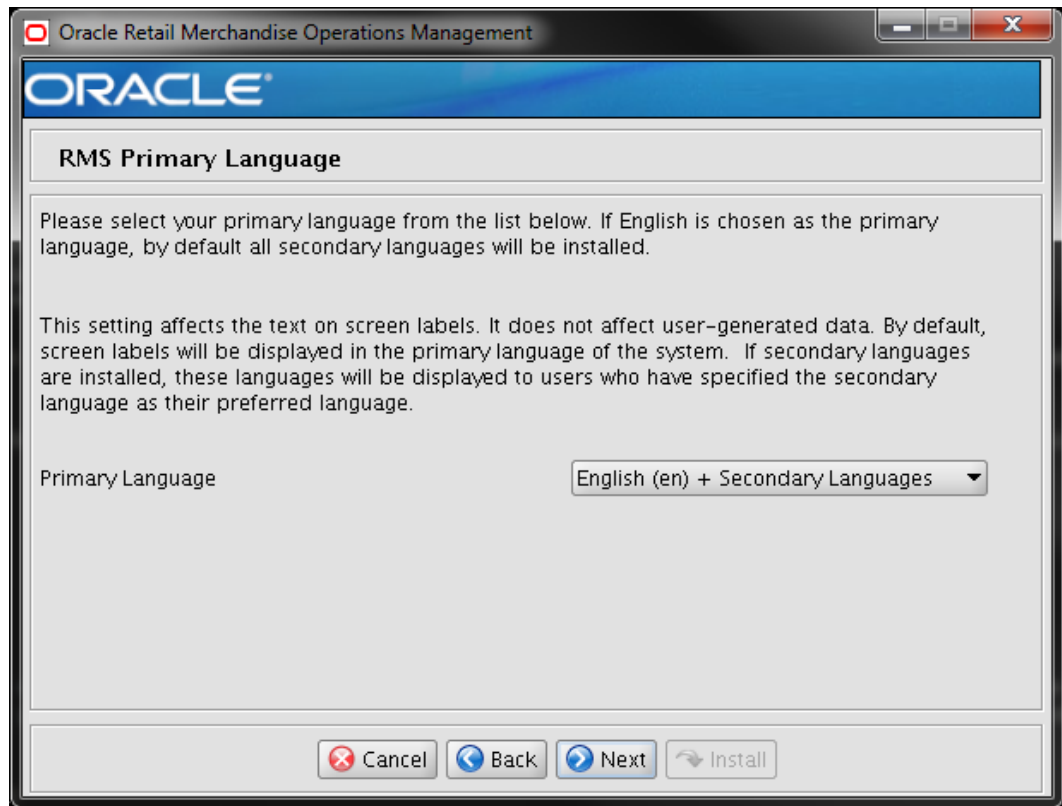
Oracle Retail Merchandise Operations Management

ORACLE

RMS Primary Language

Please select your primary language from the list below. If English is chosen as the primary language, by default all secondary languages will be installed.

This setting affects the text on screen labels. It does not affect user-generated data. By default, screen labels will be displayed in the primary language of the system. If secondary languages are installed, these languages will be displayed to users who have specified the secondary language as their preferred language.

Primary Language

English (en) + Secondary Languages

Cancel
Back
Next
Install